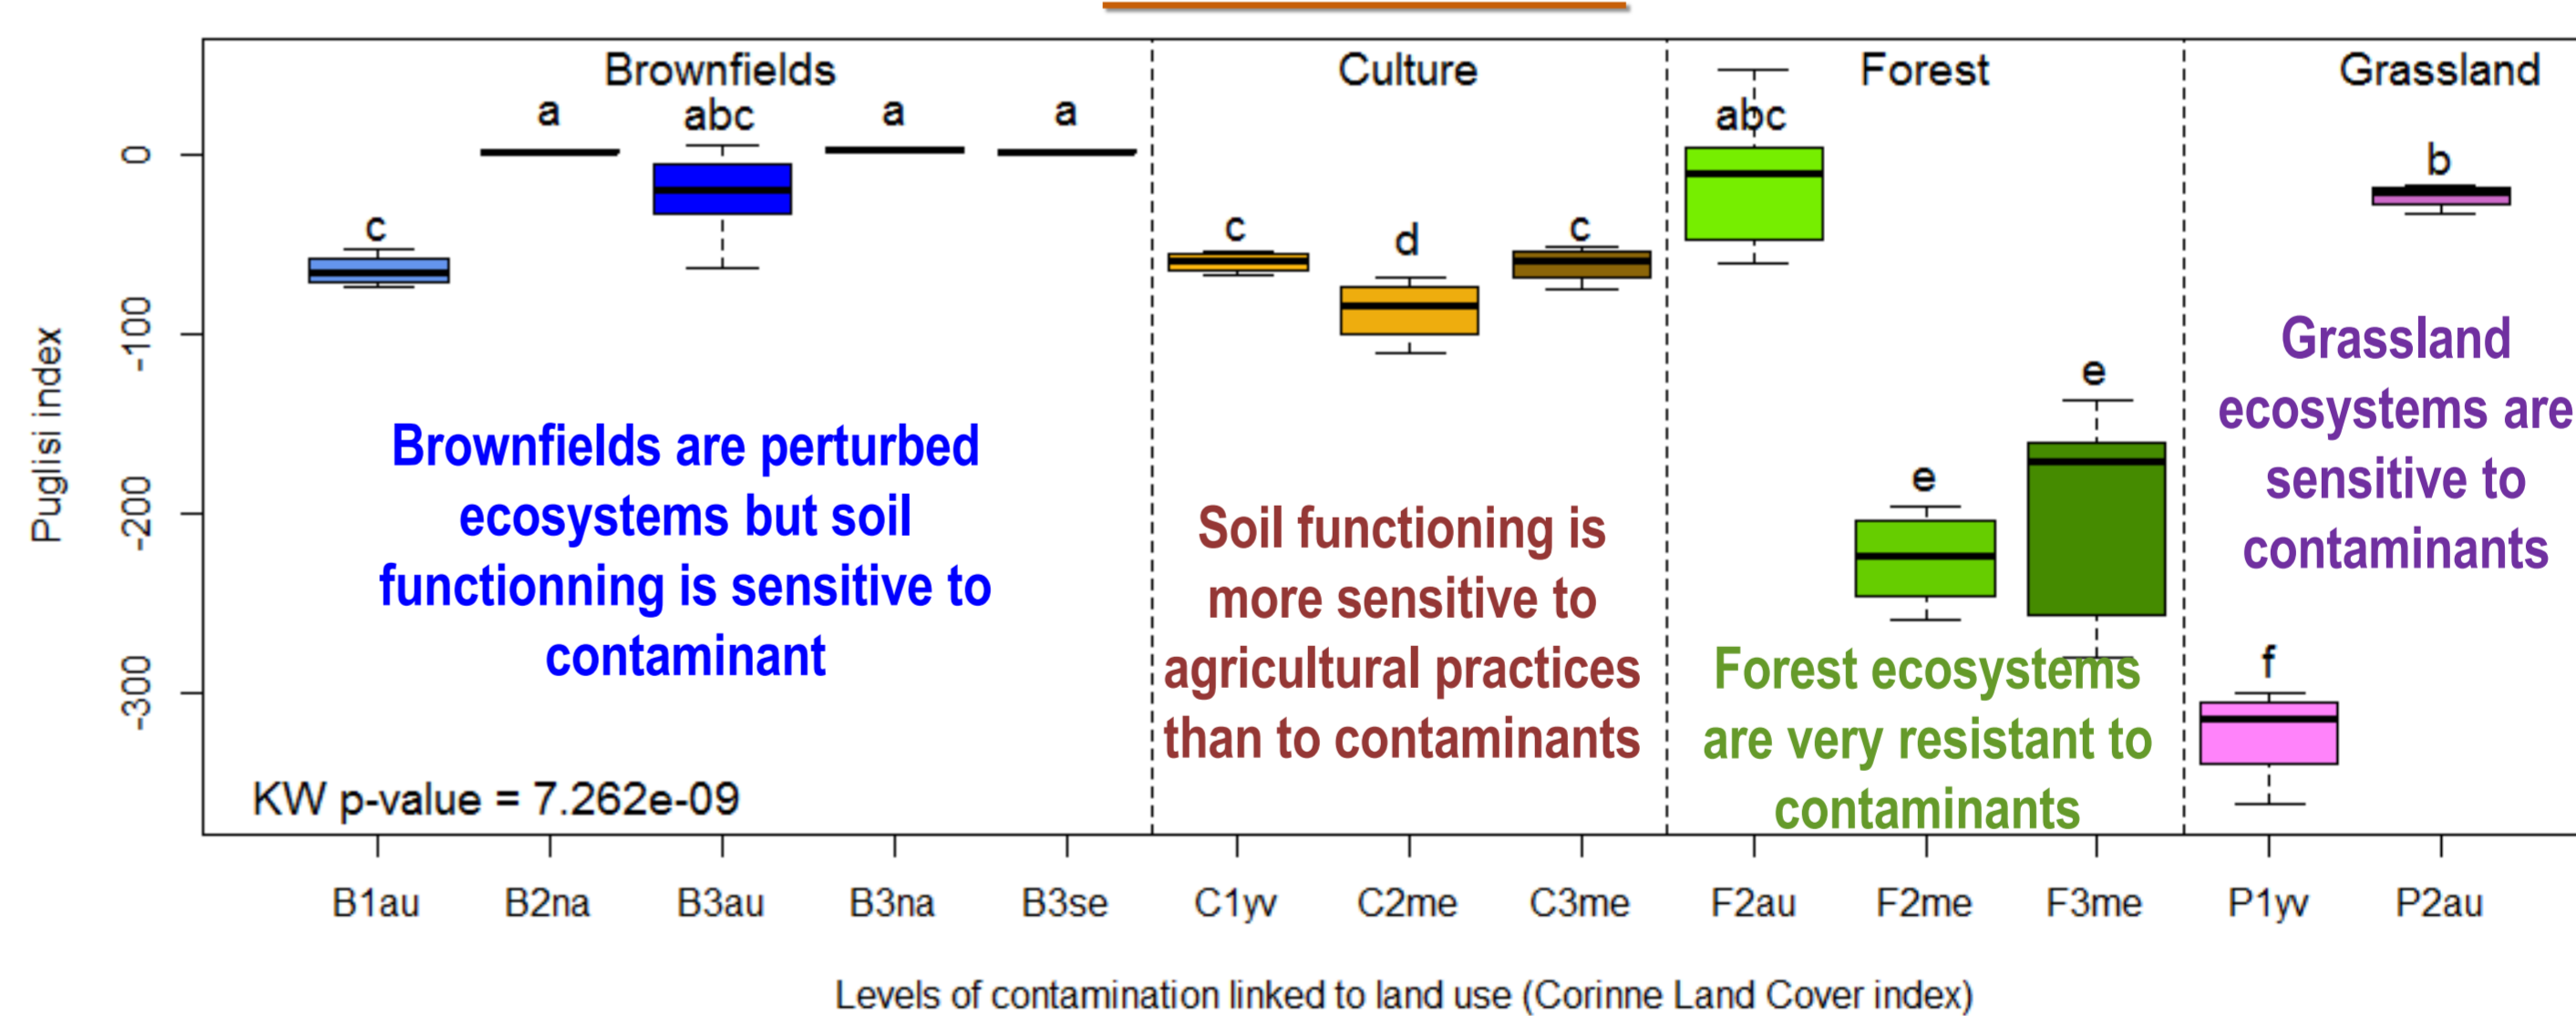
Brownfields

Culture

Forest

Grassland

a

abc

a

a

c

c

d

c

abc

b

e

e

f

0

-100

-200

-300

Puglisi index

Brownfields are perturbed ecosystems but soil functionning is sensitive to contaminant

Soil functioning is more sensitive to agricultural practices than to contaminants

Forest ecosystems are very resistant to contaminants

Grassland ecosystems are sensitive to contaminants

KW p-value = 7.262e-09

B1au B2na B3au B3na B3se C1yv C2me C3me F2au F2me F3me P1yv P2au

Levels of contamination linked to land use (Corinne Land Cover index)